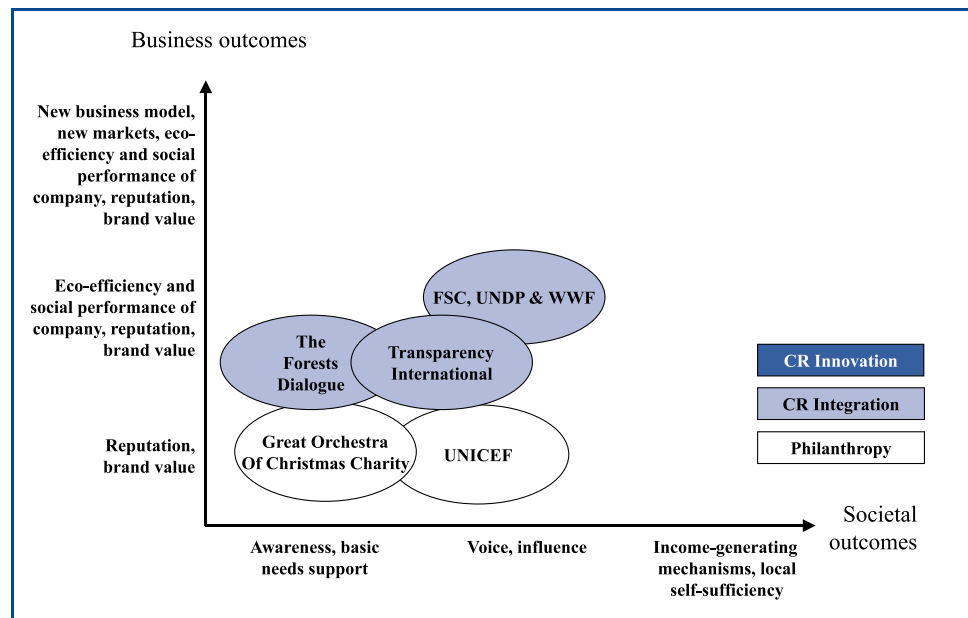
Business outcomes

New business model, new markets, eco-efficiency and social performance of company, reputation, brand value

Eco-efficiency and social performance of company, reputation, brand value

Reputation, brand value

FSC, UNDP & WWF

The Forests Dialogue

Transparency International

Great Orchestra Of Christmas Charity

UNICEF

CR Innovation

CR Integration

Philanthropy

Societal outcomes

Awareness, basic needs support

Voice, influence

Income-generating mechanisms, local self-sufficiency